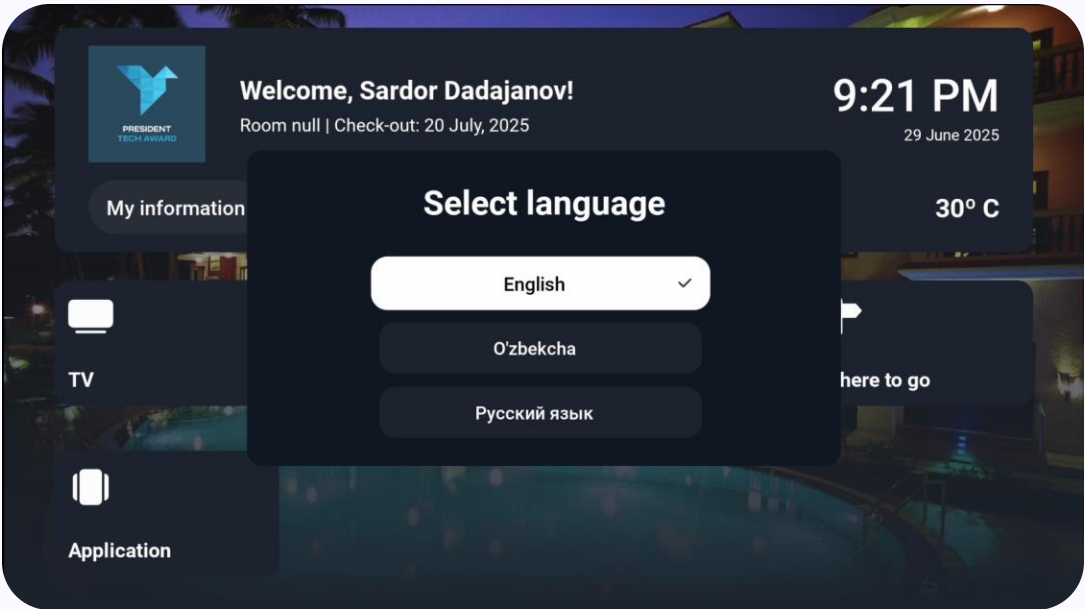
PRESIDENT
TECH AWARD

Welcome, Sardor Dadajanov!
Room null | Check-out: 20 July, 2025

9:21 PM
29 June 2025

My information

30° C

Select language

English ✓

O'zbekcha

Русский язык

TV

here to go

Application